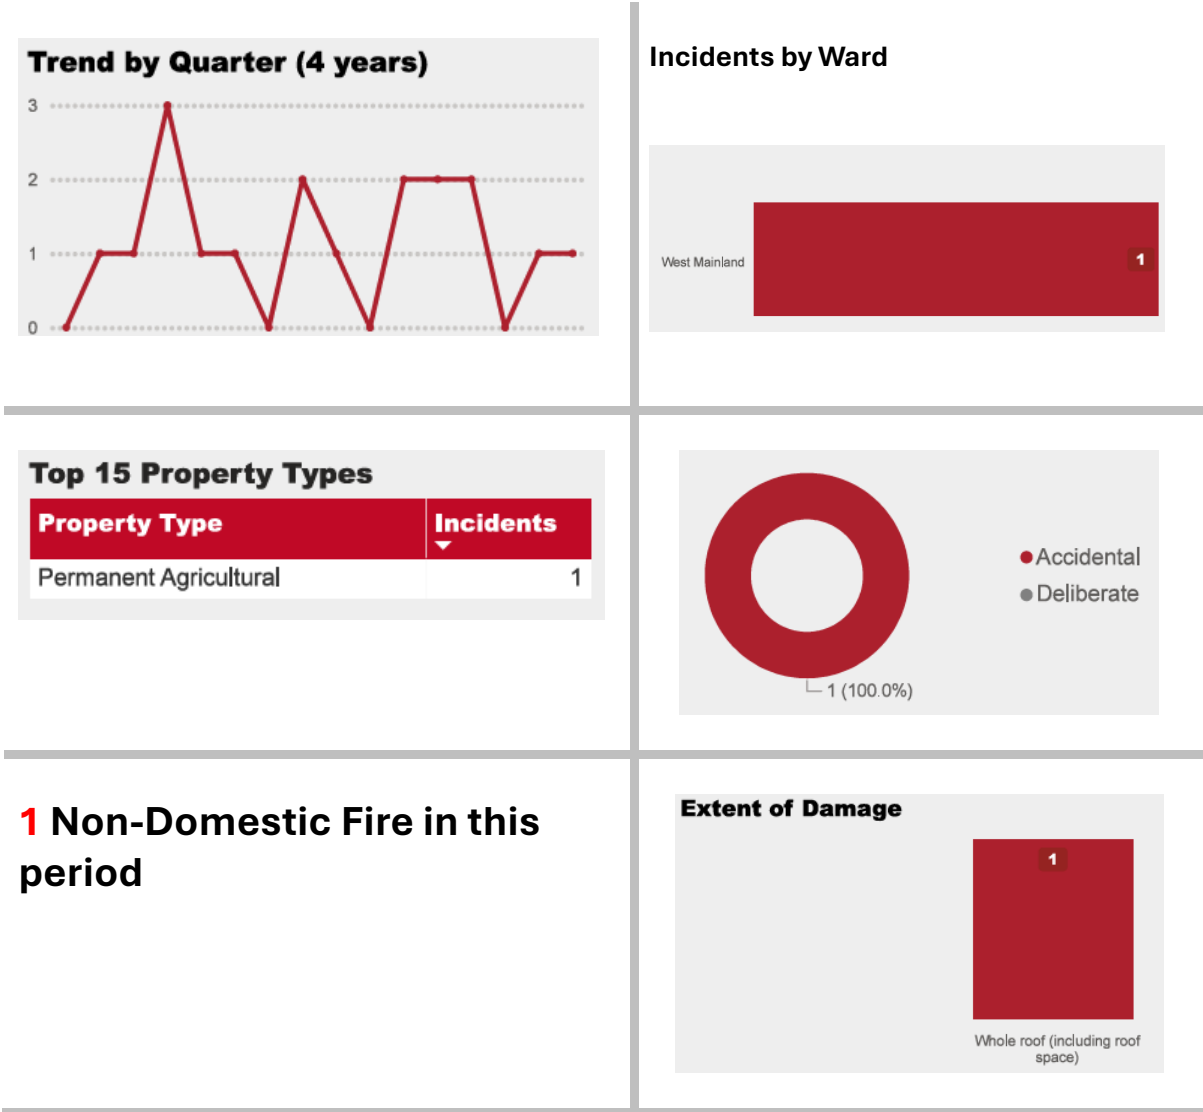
Trend by Quarter (4 years)

3
2
1
0

Incidents by Ward

West Mainland 1

Top 15 Property Types

| Property Type | Incidents |
|---|---|
| Permanent Agricultural | 1 |

Accidental
Deliberate
1 (100.0%)

1 Non-Domestic Fire in this period

Extent of Damage

1

Whole roof (including roof space)